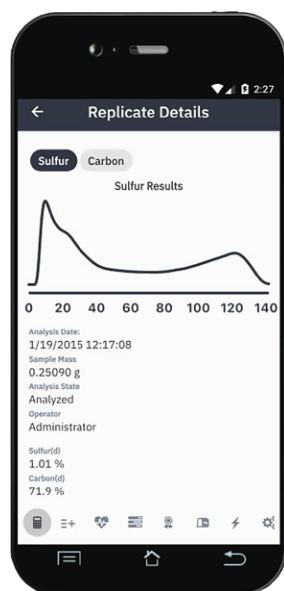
2:27

Replicate Details

Sulfur Carbon

Sulfur Results

0 20 40 60 80 100 120 140

Analysis Date:
1/19/2015 12:17:08
Sample Mass
0.25090 g
Analysis State
Analyzed
Operator
Administrator

Sulfur(d)
1.01 %
Carbon(d)
71.9 %